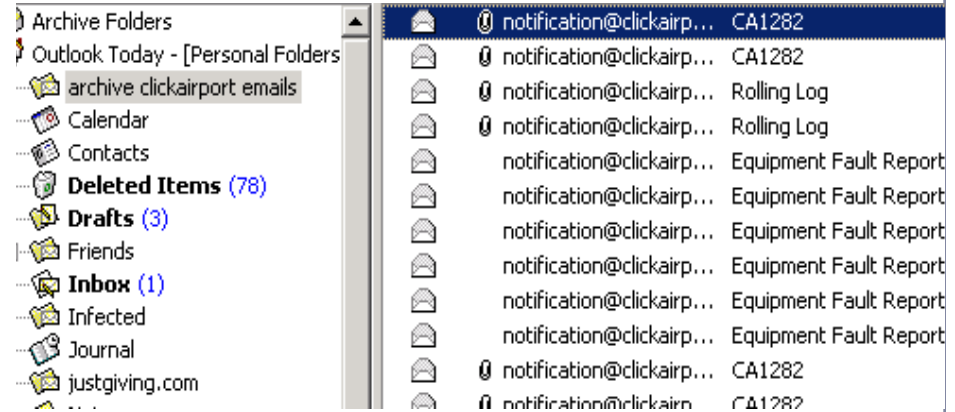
Archive Folders
Outlook Today - [Personal Folders
archive clickairport emails
Calendar
Contacts
Deleted Items (78)
Drafts (3)
Friends
Inbox (1)
Infected
Journal
justgiving.com

| notification@clickairp... | CA1282 |
|---|---|
| notification@clickairp... | CA1282 |
| notification@clickairp... | Rolling Log |
| notification@clickairp... | Rolling Log |
| notification@clickairp... | Equipment Fault Report |
| notification@clickairp... | Equipment Fault Report |
| notification@clickairp... | Equipment Fault Report |
| notification@clickairp... | Equipment Fault Report |
| notification@clickairp... | Equipment Fault Report |
| notification@clickairp... | Equipment Fault Report |
| notification@clickairp... | CA1282 |
| notification@clickairp... | CA1282 |